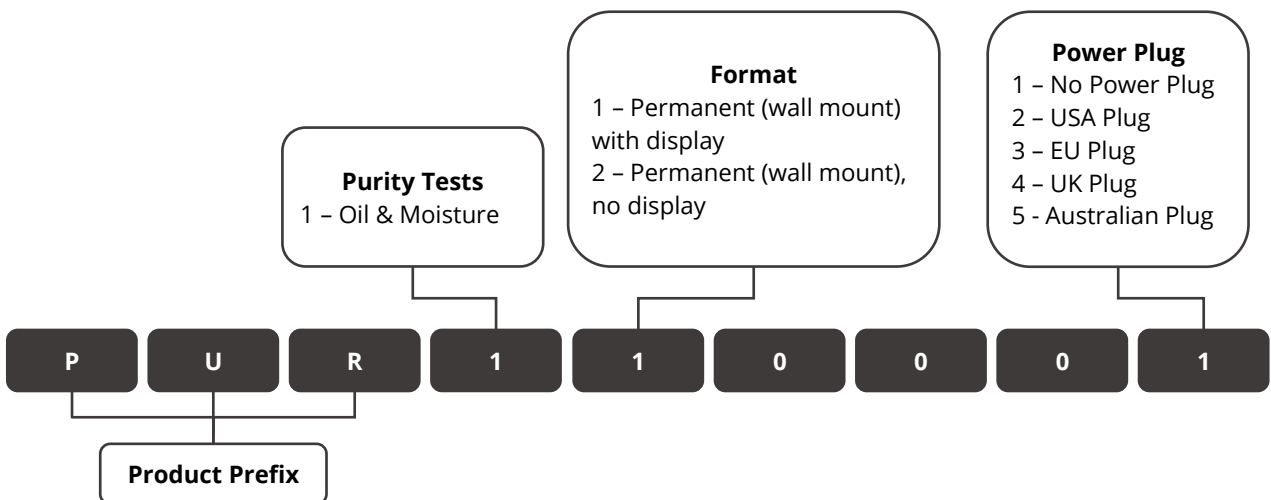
Format
1 – Permanent (wall mount) with display
2 – Permanent (wall mount), no display

Power Plug
1 – No Power Plug
2 – USA Plug
3 – EU Plug
4 – UK Plug
5 - Australian Plug

Purity Tests
1 – Oil & Moisture

P U R 1 1 0 0 0 1

Product Prefix